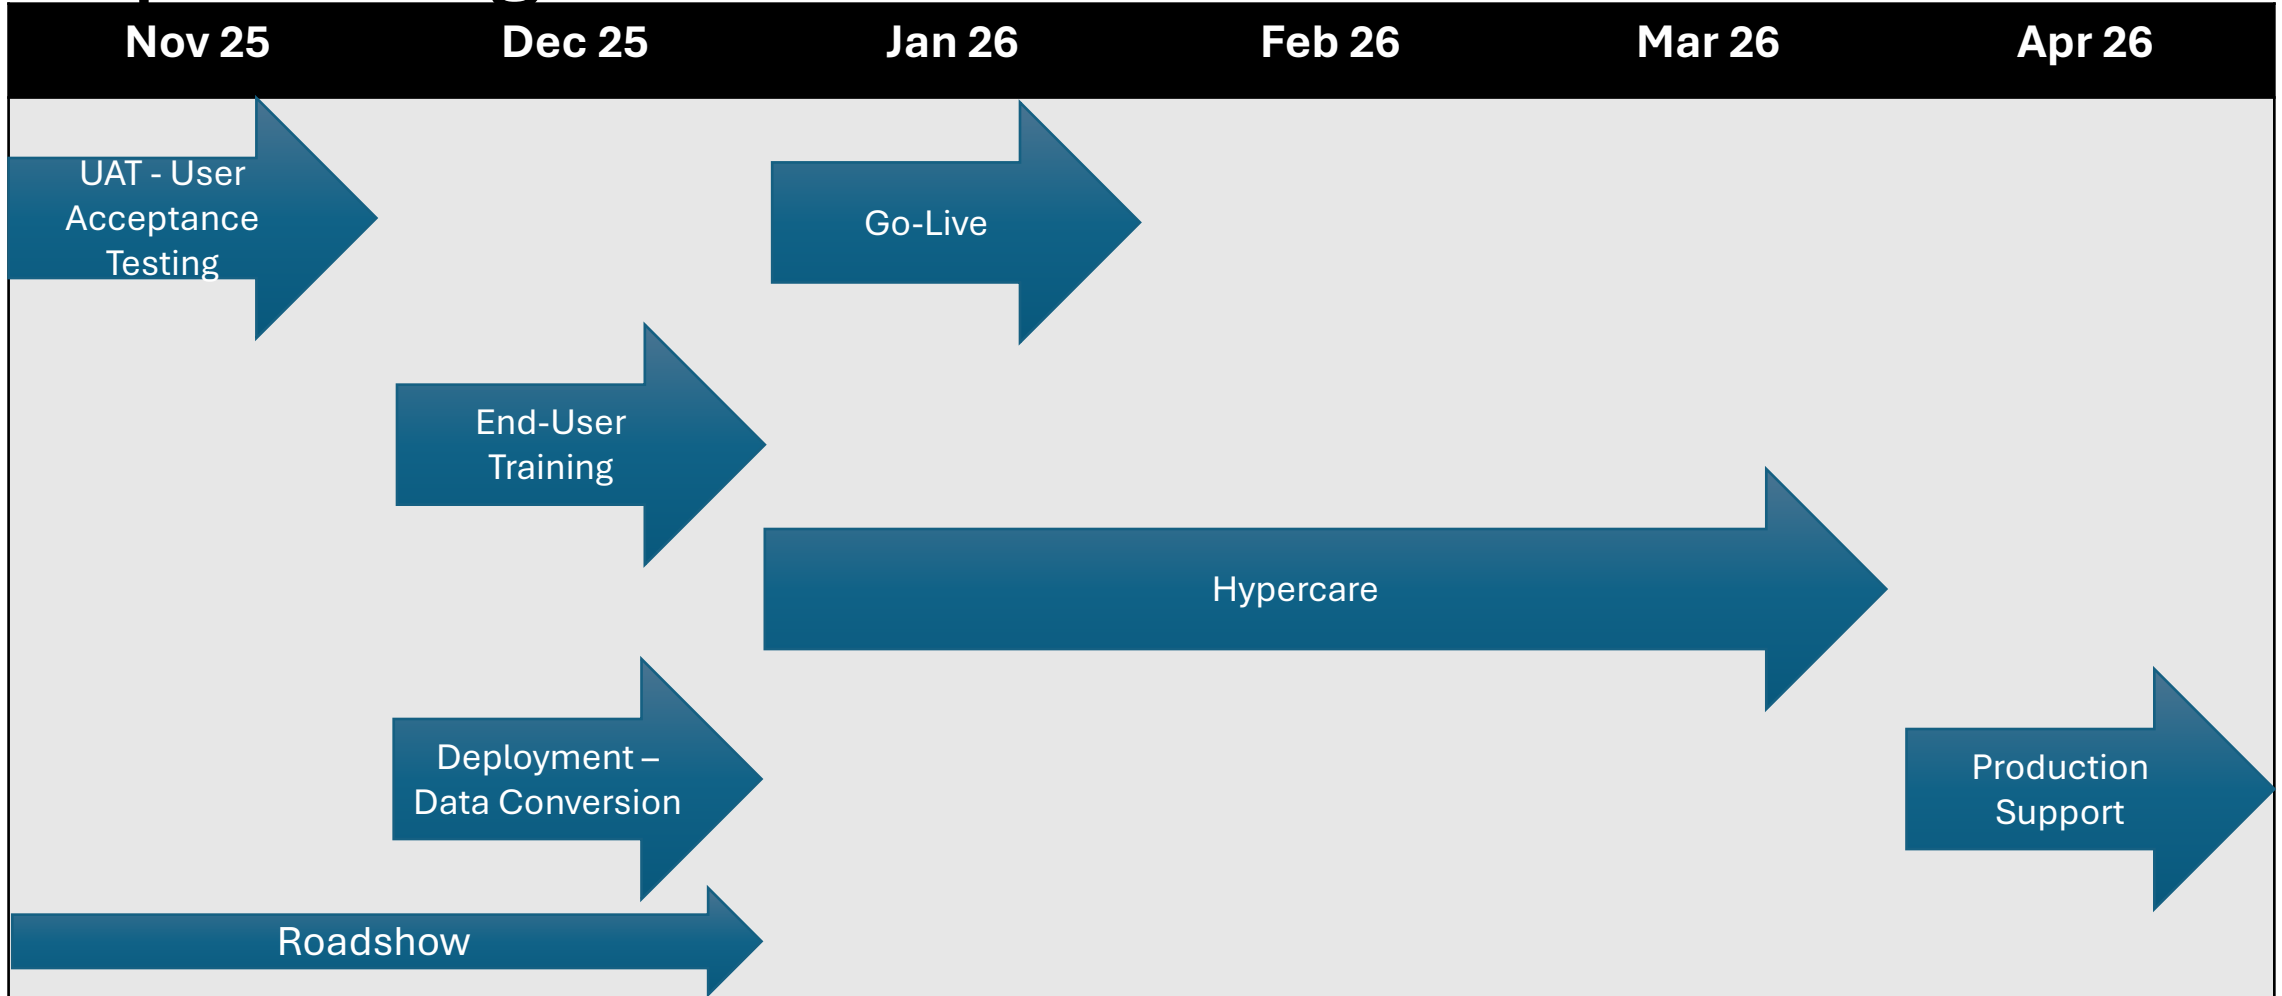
| Nov 25 | Dec 25 | Jan 26 | Feb 26 | Mar 26 | Apr 26 |
|---|---|---|---|---|---|

UAT - User Acceptance Testing

Go-Live

End-User Training

Hypercare

Deployment – Data Conversion

Production Support

Roadshow